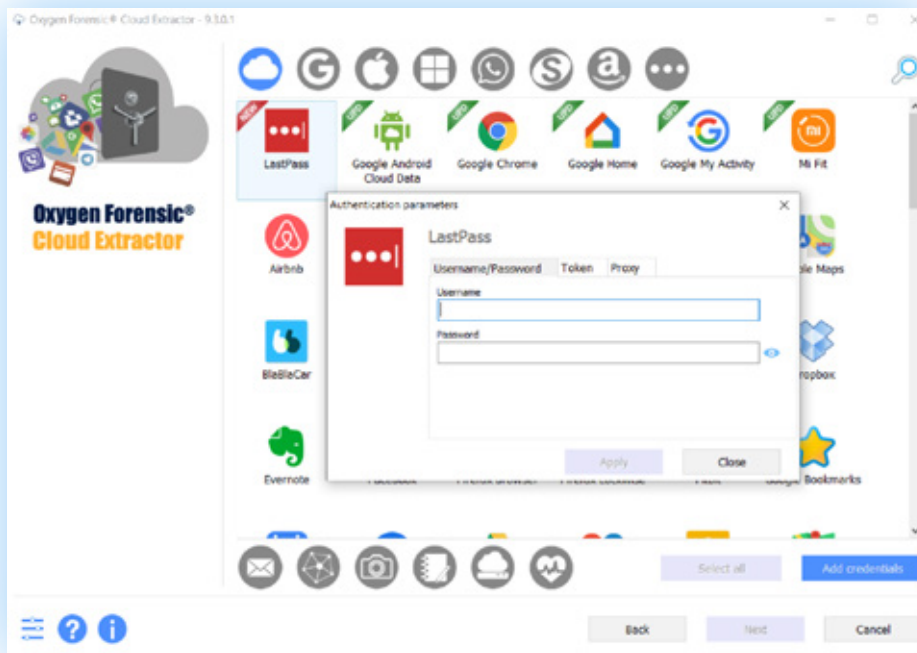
Oxygen Forensic® Cloud Extractor - 9.3.0.1

Oxygen Forensic®
Cloud Extractor

NEW
LastPass

UPD
Google Android Cloud Data

UPD
Google Chrome

UPD
Google Home

UPD
Google My Activity

UPD
Mi Fit

Airbnb

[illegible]le Maps

BlaBlaCar

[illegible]ropbox

Evernote

Facebook

Firefox browser

Firefox Lockwise

Fitbit

Google Bookmarks

Authentication parameters

LastPass

Username/Password
Token
Proxy

Username

Password

Apply
Close

Select all
Add credentials

Back
Next
Cancel